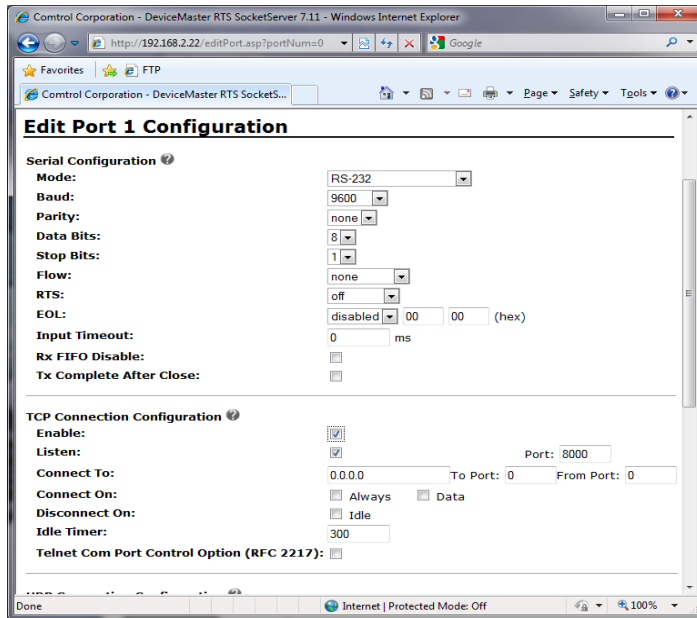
Comtrol Corporation - DeviceMaster RTS SocketServer 7.11 - Windows Internet Explorer

http://192.168.2.22/editPort.asp?portNum=0

Google

Favorites | FTP

Comtrol Corporation - DeviceMaster RTS SocketS...

Page ▾ Safety ▾ Tools ▾

Edit Port 1 Configuration

Serial Configuration

| | |
|---|---|
| Mode: | RS-232 |
| Baud: | 9600 |
| Parity: | none |
| Data Bits: | 8 |
| Stop Bits: | 1 |
| Flow: | none |
| RTS: | off |
| EOL: | disabled 00 00 (hex) |
| Input Timeout: | 0 ms |
| Rx FIFO Disable: | |
| Tx Complete After Close: | |

TCP Connection Configuration

| | |
|---|---|
| Enable: | |
| Listen: | Port: 8000 |
| Connect To: | 0.0.0.0 To Port: 0 From Port: 0 |
| Connect On: | Always Data |
| Disconnect On: | Idle |
| Idle Timer: | 300 |
| Telnet Com Port Control Option (RFC 2217): | |

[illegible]

Done

Internet | Protected Mode: Off

100%